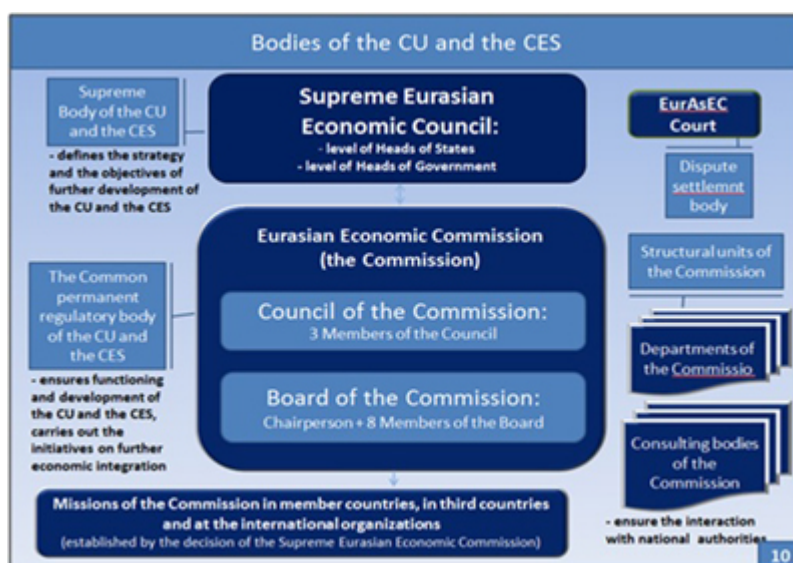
Bodies of the CU and the CES

Supreme Body of the CU and the CES

- defines the strategy and the objectives of further development of the CU and the CES

Supreme Eurasian Economic Council:
- level of Heads of States
- level of Heads of Government

EurAsEC Court

Dispute settlemnt body

Eurasian Economic Commission (the Commission)

Council of the Commission:
3 Members of the Council

Board of the Commission:
Chairperson + 8 Members of the Board

The Common permanent regulatory body of the CU and the CES

- ensures functioning and development of the CU and the CES, carries out the initiatives on further economic integration

Structural units of the Commission

Departments of the Commissio

Consulting bodies of the Commission

- ensure the interaction with national authorities

Missions of the Commission in member countries, in third countries and at the international organizations
(established by the decision of the Supreme Eurasian Economic Commission)

10